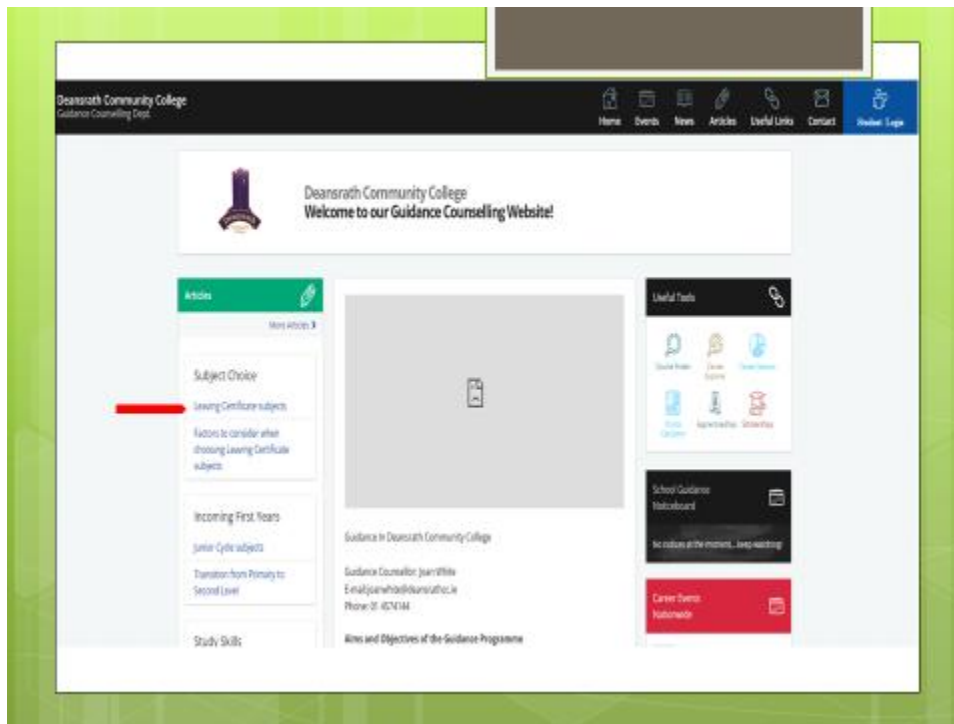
Deansrath Community College
Guidance Counselling Dept.

Home Events News Articles Useful Links Contact Student Login

Deansrath Community College
Welcome to our Guidance Counselling Website!

Articles

More Articles

Subject Choice

Leaving Certificate subjects

Factors to consider when choosing Leaving Certificate subjects

Incoming First Years

Junior Cycle subjects

Transition from Primary to Second Level

Study Skills

Guidance in Deansrath Community College

Guidance Counsellor: Joan White
E-mail: joanwhite@deansrathcc.ie
Phone: 01-4574144

Aims and Objectives of the Guidance Programme

Useful Tools

Course Finder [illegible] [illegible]

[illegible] Apprenticeships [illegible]

School Guidance Noticeboard

No notices at the moment... keep watching!

Career Events Nationwide